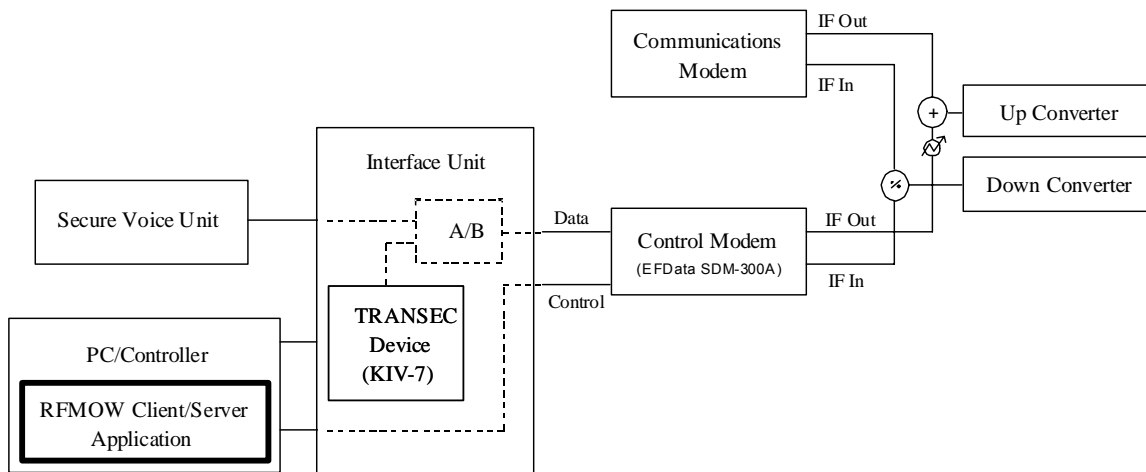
Communications Modem

IF Out

IF In

Up Converter

Down Converter

Interface Unit

Secure Voice Unit

A/B

Data

Control Modem
(EFData SDM-300A)

IF Out

IF In

Control

TRANSEC Device (KIV-7)

PC/Controller

RFMOW Client/Server Application